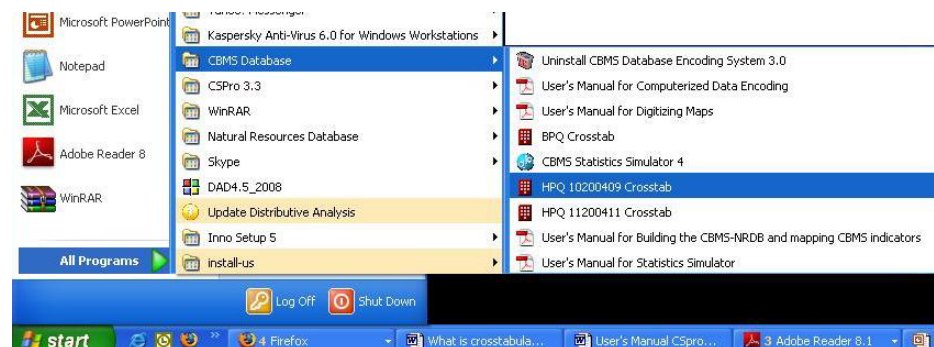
Microsoft PowerPoint
Notepad
Microsoft Excel
Adobe Reader 8
WinRAR
All Programs

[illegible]
Kaspersky Anti-Virus 6.0 for Windows Workstations
CBMS Database
CSPro 3.3
WinRAR
Natural Resources Database
Skype
DAD4.5_2008
Update Distributive Analysis
Inno Setup 5
install-us

Uninstall CBMS Database Encoding System 3.0
User's Manual for Computerized Data Encoding
User's Manual for Digitizing Maps
BPQ Crosstab
CBMS Statistics Simulator 4
HPQ 10200409 Crosstab
HPQ 11200411 Crosstab
User's Manual for Building the CBMS-NRDB and mapping CBMS indicators
User's Manual for Statistics Simulator

Log Off
Shut Down

start
4 Firefox
What is crosstabula...
User's Manual CSpro...
3 Adobe Reader 8.1